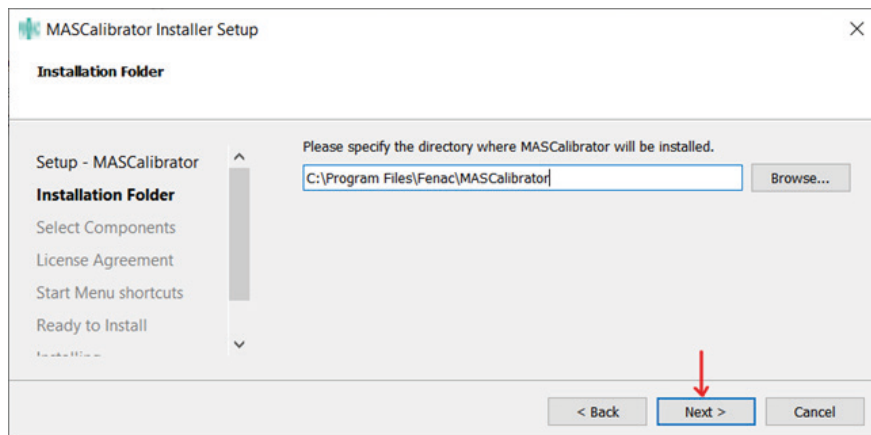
MASCalibrator Installer Setup

Installation Folder

Setup - MASCalibrator
Installation Folder
Select Components
License Agreement
Start Menu shortcuts
Ready to Install
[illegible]

Please specify the directory where MASCalibrator will be installed.

C:\Program Files\Fenac\MASCalibrator

Browse...

< Back
Next >
Cancel